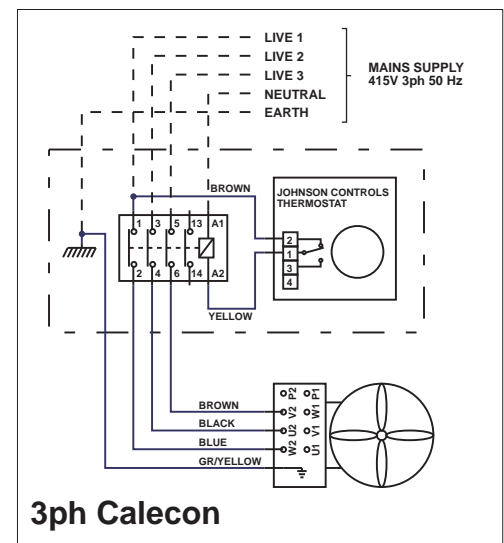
LIVE 1
LIVE 2
LIVE 3
NEUTRAL
EARTH

MAINS SUPPLY
415V 3ph 50 Hz

BROWN

JOHNSON CONTROLS
THERMOSTAT

1 3 5 13 A1
2 4 6 14 A2

2
1
3
4

YELLOW

BROWN
BLACK
BLUE
GR/YELLOW

P2 P1
V2 W1
U2 V1
W2 U1

3ph Calecon